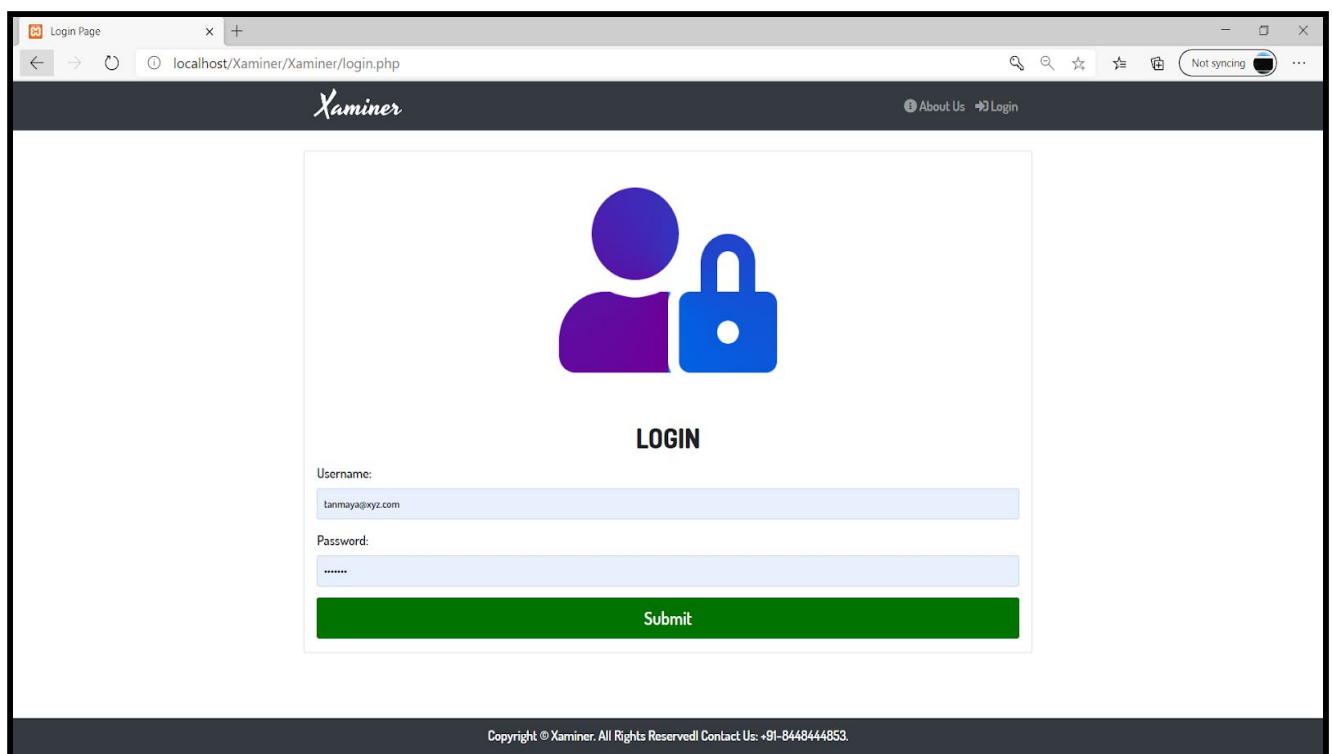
Login Page

localhost/Xaminer/Xaminer/login.php

Not syncing

Xaminer

About Us Login

LOGIN

Username:

tanmaya@xyz.com

Password:

•••••••

Submit

Copyright © Xaminer. All Rights Reserved| Contact Us: +91-8448444853.